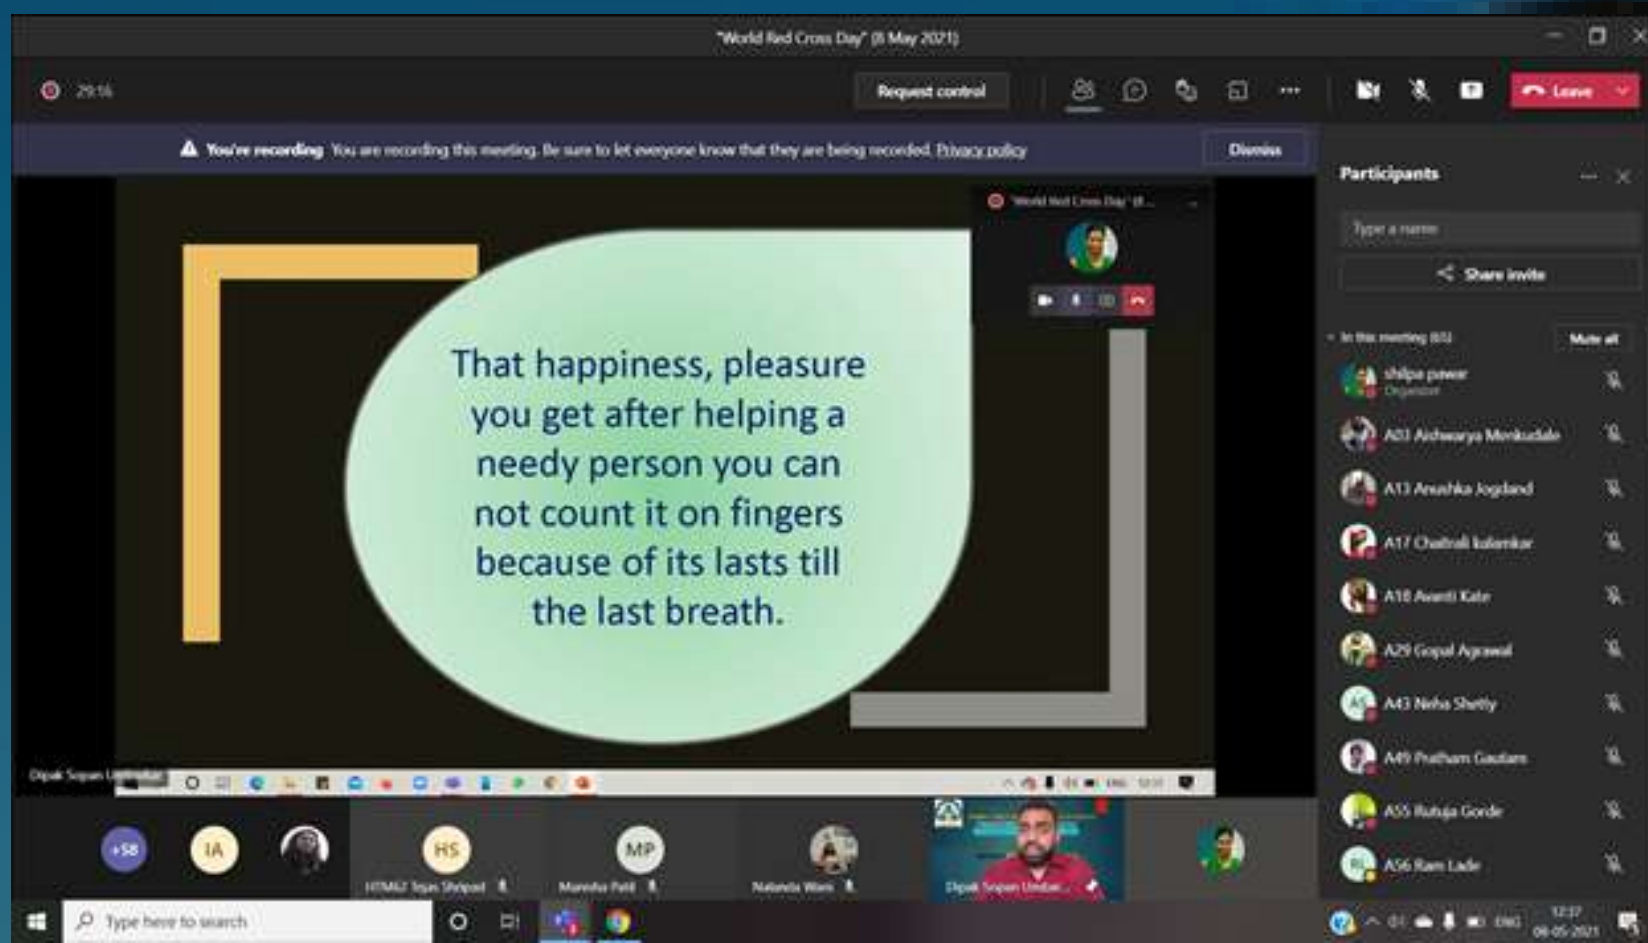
"World Red Cross Day" (8 May 2021)

29:16

Request control

Leave

You're recording You are recording this meeting. Be sure to let everyone know that they are being recorded. Privacy policy

Dismiss

"World Red Cross Day" (8 ...

That happiness, pleasure you get after helping a needy person you can not count it on fingers because of its lasts till the last breath.

Dipak Sopan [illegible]

Participants

Type a name

Share invite

In this meeting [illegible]

Mute all

shilpa pawar
Organizer

A03 Aishwarya Menkudale

A13 Anushka Jogdand

A17 Chaitrali kalamkar

A18 Avanti Kate

A29 Gopal Agrawal

A43 Neha Shetty

A49 Pratham Gautam

A55 Rutuja Gorde

A56 Ram Lade

+58

IA

HS
HTM62 Tejas Shripad

MP
Manisha Patil

Natanda Wani

Dipak Sopan Umbar...

Type here to search

ENG

12:37
08-05-2021